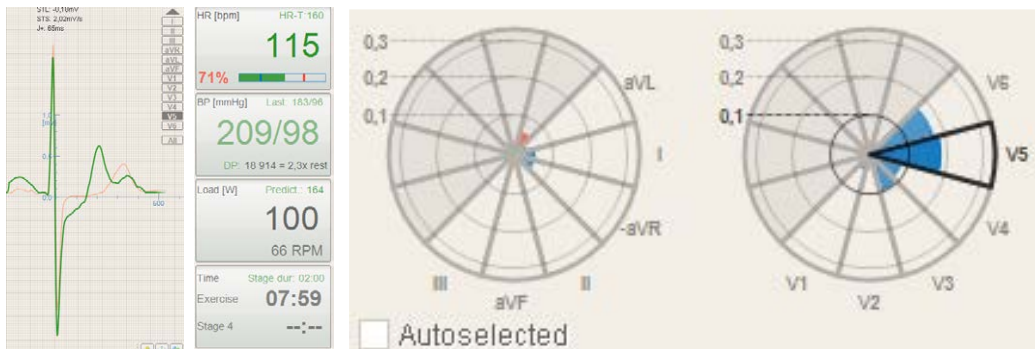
STL: -0,10mV
STS: 2,02mV/s
J+: 65ms

I
II
III
aVR
aVL
aVF
V1
V2
V3
V4
V5
V6
All

1,0
0,5
0,0
500

HR [bpm] HR-T: 160
115
71%

BP [mmHg] Last: 183/96
209/98
DP: 18 914 = 2,3x rest

Load [W] Predict.: 164
100
66 RPM

Time Stage dur: 02:00
Exercise 07:59
Stage 4 --:--

0,3
0,2
0,1
aVL
I
-aVR
II
aVF
III

0,3
0,2
0,1
V6
V5
V4
V3
V2
V1

Autoselected